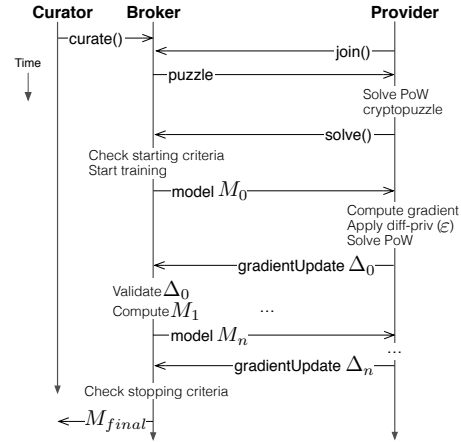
Curator Broker Provider

curate()

join()

Time

puzzle

Solve PoW cryptopuzzle

solve()

Check starting criteria
Start training

model $M_0$

Compute gradient
Apply diff-priv ($\varepsilon$)
Solve PoW

gradientUpdate $\Delta_0$

Validate $\Delta_0$
Compute $M_1$

...

model $M_n$

...

gradientUpdate $\Delta_n$

Check stopping criteria

$M_{final}$